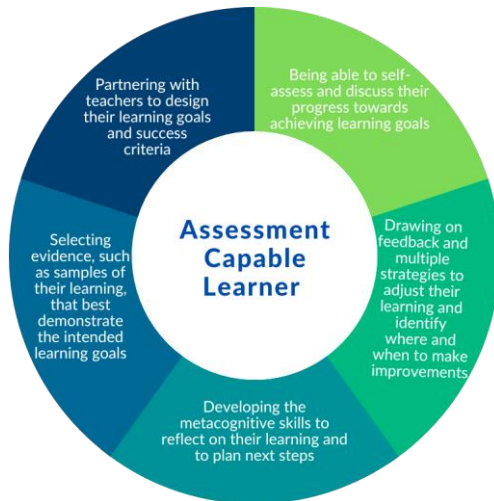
Assessment Capable Learner

Being able to self-assess and discuss their progress towards achieving learning goals

Drawing on feedback and multiple strategies to adjust their learning and identify where and when to make improvements

Developing the metacognitive skills to reflect on their learning and to plan next steps

Selecting evidence, such as samples of their learning, that best demonstrate the intended learning goals

Partnering with teachers to design their learning goals and success criteria